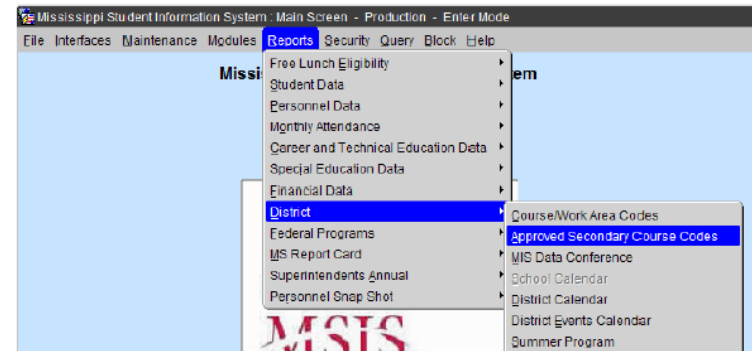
Mississippi Student Information System : Main Screen - Production - Enter Mode

File Interfaces Maintenance Modules Reports Security Query Block Help

Missi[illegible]em

Free Lunch Eligibility
Student Data
Personnel Data
Monthly Attendance
Career and Technical Education Data
Special Education Data
Financial Data
District
Federal Programs
MS Report Card
Superintendents Annual
Personnel Snap Shot

Course/Work Area Codes
Approved Secondary Course Codes
MIS Data Conference
School Calendar
District Calendar
District Events Calendar
Summer Program

MSIS